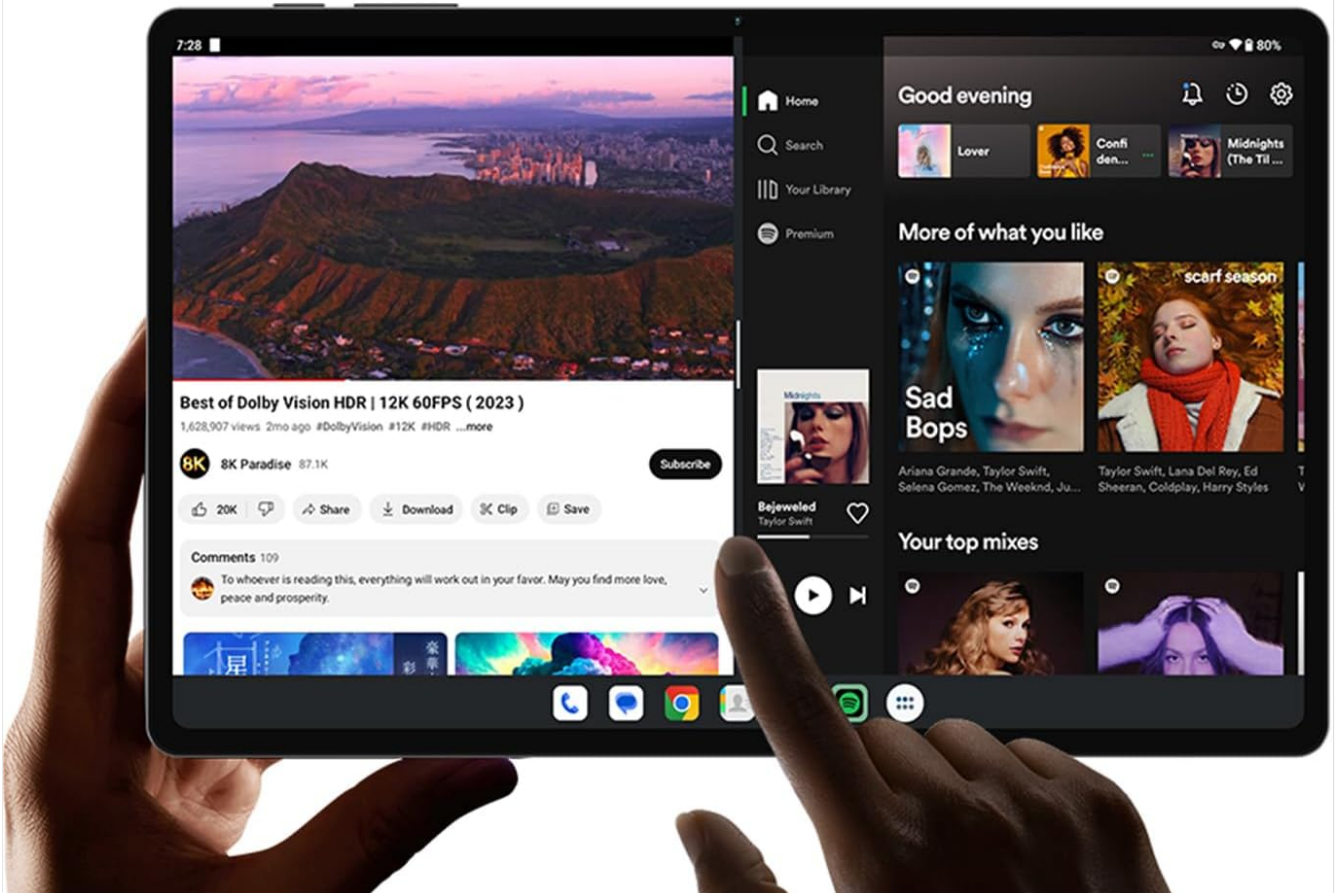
7:28

80%

Best of Dolby Vision HDR | 12K 60FPS ( 2023 )

1,628,907 views 2mo ago #DolbyVision #12K #HDR ...more

8K Paradise 87.1K

Subscribe

20K Share Download Clip Save

Comments 109

To whoever is reading this, everything will work out in your favor. May you find more love, peace and prosperity.

Home

Search

Your Library

Premium

Midnights

Bejeweled
Taylor Swift

Good evening

Lover

Confi den...

Midnights (The Til...

More of what you like

Sad Bops

Ariana Grande, Taylor Swift, Selena Gomez, The Weeknd, Ju...

scarf season

Taylor Swift, Lana Del Rey, Ed Sheeran, Coldplay, Harry Styles

Your top mixes